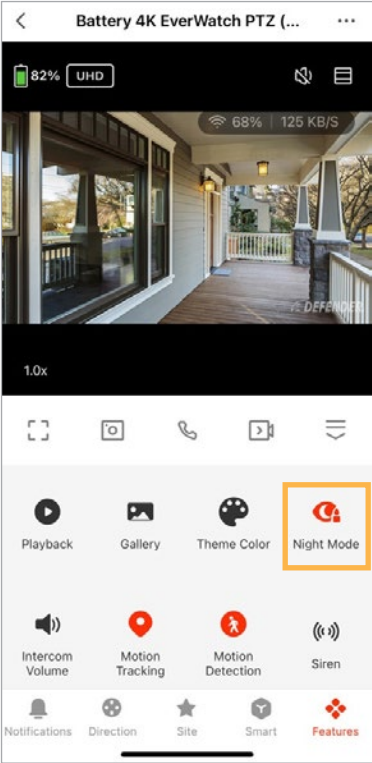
Battery 4K EverWatch PTZ (...

82% UHD

68% | 125 KB/S

DEFENDER

1.0x

Playback

Gallery

Theme Color

Night Mode

Intercom Volume

Motion Tracking

Motion Detection

Siren

Notifications

Direction

Site

Smart

Features